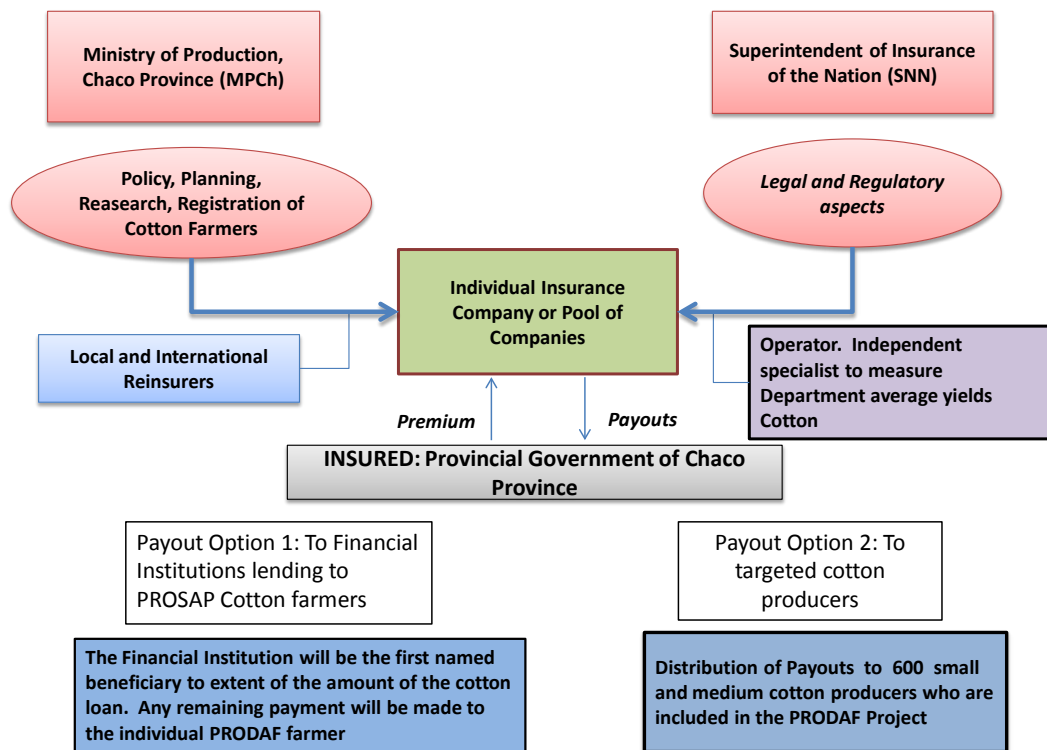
Ministry of Production, Chaco Province (MPCh)

Superintendent of Insurance of the Nation (SNN)

Policy, Planning, Reasearch, Registration of Cotton Farmers

Legal and Regulatory aspects

Individual Insurance Company or Pool of Companies

Local and International Reinsurers

Operator. Independent specialist to measure Department average yields Cotton

Premium

Payouts

INSURED: Provincial Government of Chaco Province

Payout Option 1: To Financial Institutions lending to PROSAP Cotton farmers

Payout Option 2: To targeted cotton producers

The Financial Institution will be the first named beneficiary to extent of the amount of the cotton loan. Any remaining payment will be made to the individual PRODAF farmer

Distribution of Payouts to 600 small and medium cotton producers who are included in the PRODAF Project